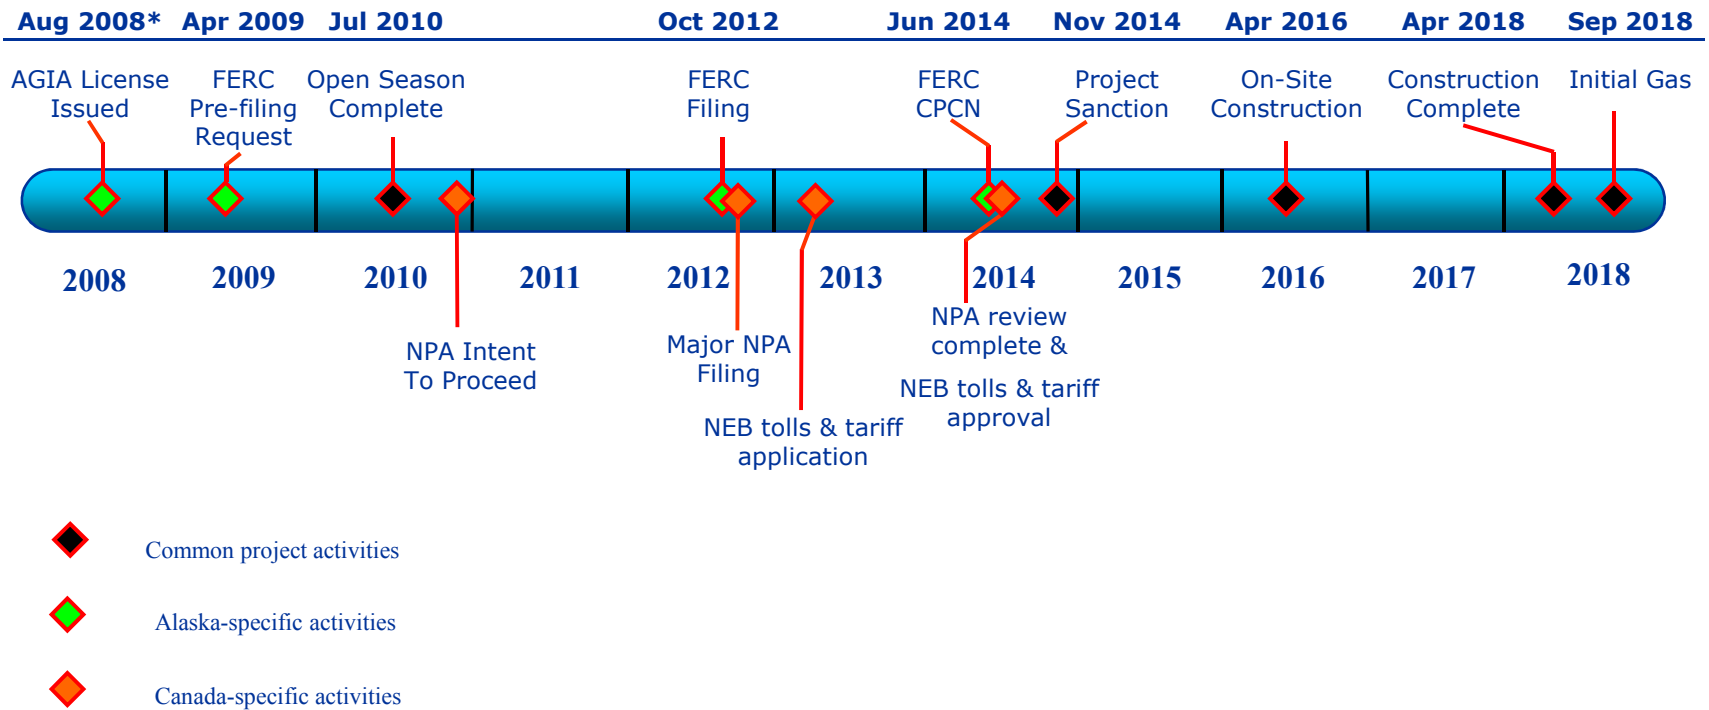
Aug 2008* Apr 2009 Jul 2010 Oct 2012 Jun 2014 Nov 2014 Apr 2016 Apr 2018 Sep 2018

AGIA License Issued

FERC Pre-filing Request

Open Season Complete

FERC Filing

FERC CPCN

Project Sanction

On-Site Construction

Construction Complete

Initial Gas

2008 2009 2010 2011 2012 2013 2014 2015 2016 2017 2018

NPA Intent To Proceed

Major NPA Filing

NEB tolls & tariff application

NPA review complete &

NEB tolls & tariff approval

Common project activities

Alaska-specific activities

Canada-specific activities